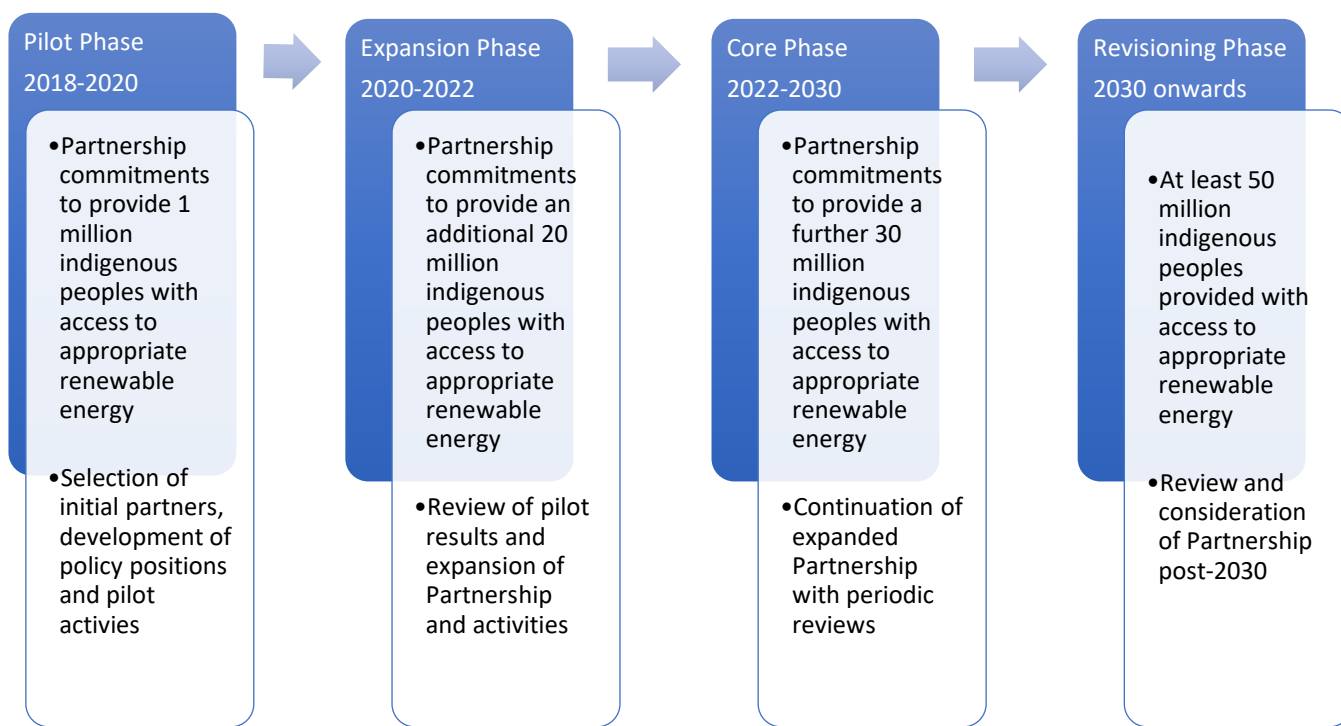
Pilot Phase
2018-2020

•Partnership commitments to provide 1 million indigenous peoples with access to appropriate renewable energy

•Selection of initial partners, development of policy positions and pilot activies

Expansion Phase
2020-2022

•Partnership commitments to provide an additional 20 million indigenous peoples with access to appropriate renewable energy

•Review of pilot results and expansion of Partnership and activities

Core Phase
2022-2030

•Partnership commitments to provide a further 30 million indigenous peoples with access to appropriate renewable energy

•Continuation of expanded Partnership with periodic reviews

Revisioning Phase
2030 onwards

•At least 50 million indigenous peoples provided with access to appropriate renewable energy

•Review and consideration of Partnership post-2030